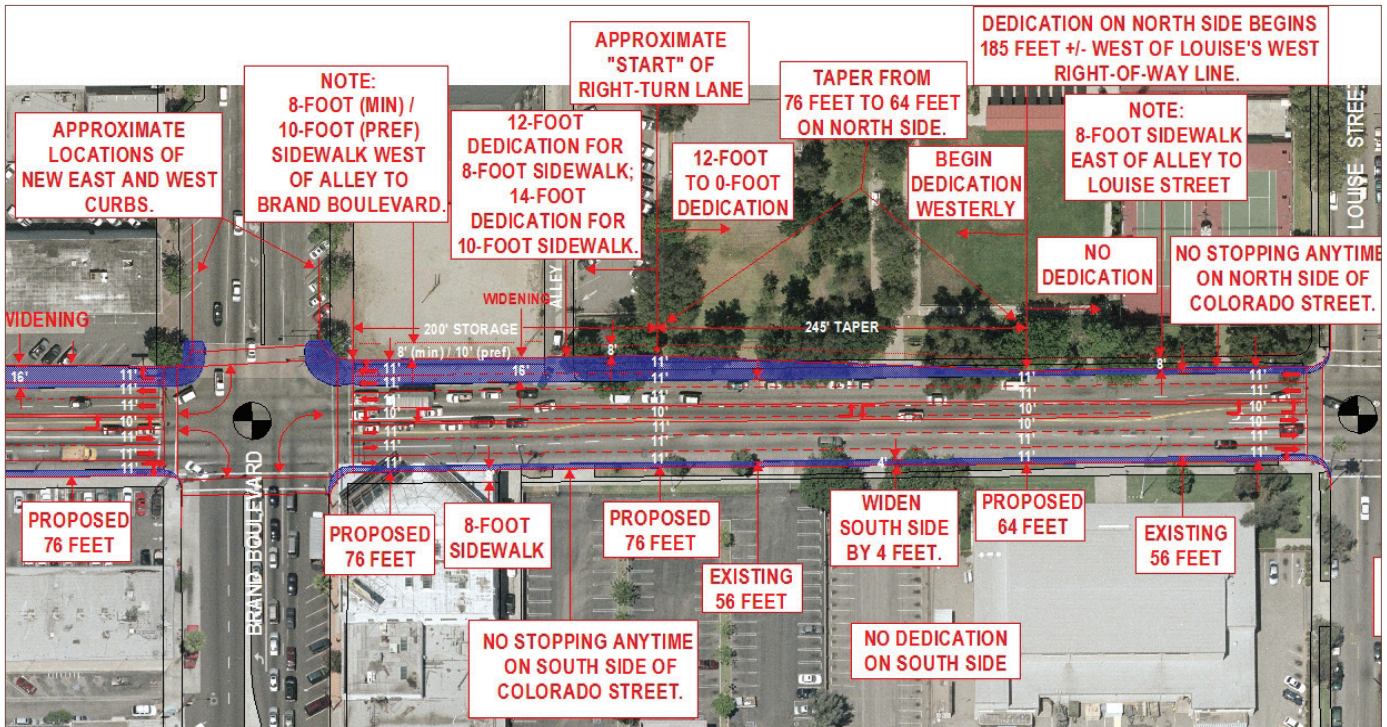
APPROXIMATE LOCATIONS OF NEW EAST AND WEST CURBS.

NOTE: 8-FOOT (MIN) / 10-FOOT (PREF) SIDEWALK WEST OF ALLEY TO BRAND BOULEVARD.

12-FOOT DEDICATION FOR 8-FOOT SIDEWALK; 14-FOOT DEDICATION FOR 10-FOOT SIDEWALK.

APPROXIMATE "START" OF RIGHT-TURN LANE

12-FOOT TO 0-FOOT DEDICATION

TAPER FROM 76 FEET TO 64 FEET ON NORTH SIDE.

DEDICATION ON NORTH SIDE BEGINS 185 FEET +/- WEST OF LOUISE'S WEST RIGHT-OF-WAY LINE.

BEGIN DEDICATION WESTERLY

NOTE: 8-FOOT SIDEWALK EAST OF ALLEY TO LOUISE STREET

LOUISE STREET

NO DEDICATION

NO STOPPING ANYTIME ON NORTH SIDE OF COLORADO STREET.

WIDENING

WIDENING

ALLEY

200' STORAGE

245' TAPER

8' (min) / 10' (pref)

8'

8'

16'

16'

11'

11'

10'

11'

11'

11'

11'

10'

11'

11'

11'

11'

10'

11'

11'

11'

11'

10'

11'

11'

11'

11'

10'

11'

11'

4'

BRAND BOULEVARD

PROPOSED 76 FEET

PROPOSED 76 FEET

8-FOOT SIDEWALK

PROPOSED 76 FEET

EXISTING 56 FEET

WIDEN SOUTH SIDE BY 4 FEET.

PROPOSED 64 FEET

EXISTING 56 FEET

NO STOPPING ANYTIME ON SOUTH SIDE OF COLORADO STREET.

NO DEDICATION ON SOUTH SIDE